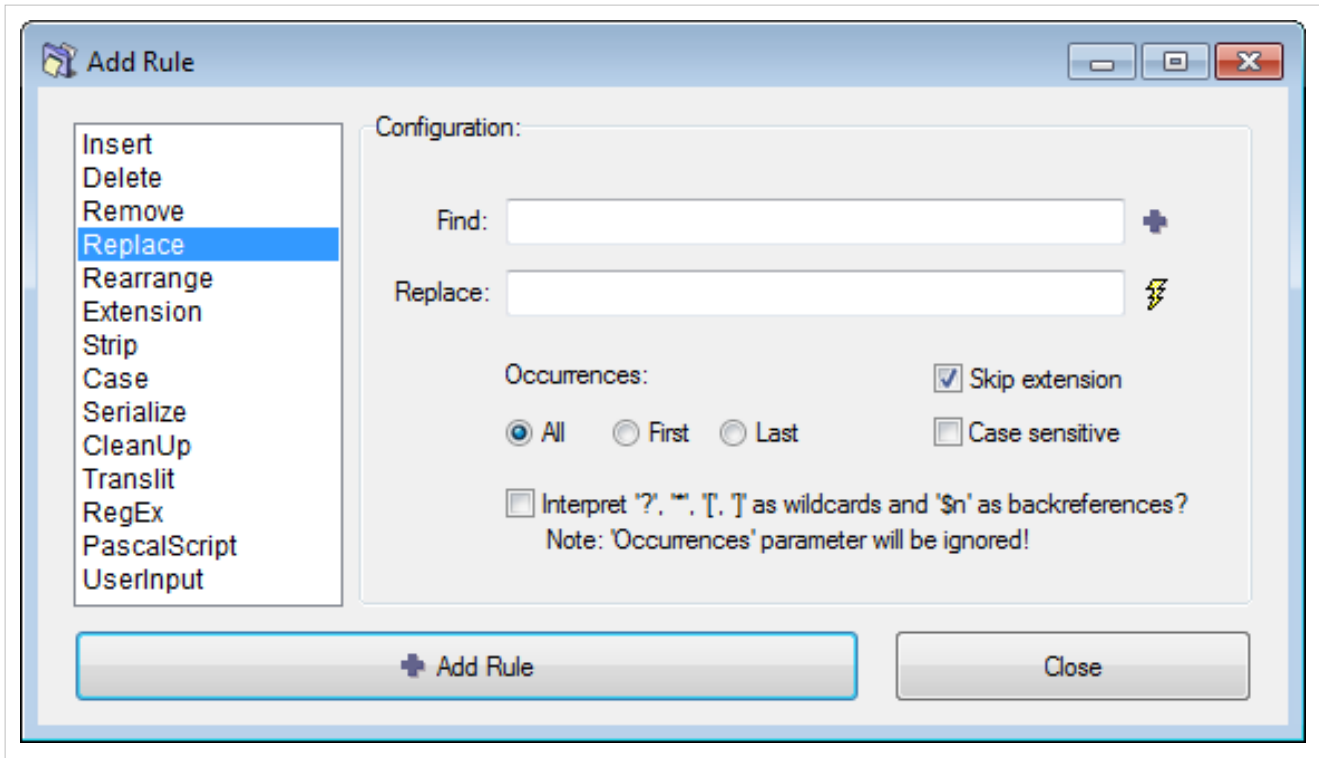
Add Rule

Insert
Delete
Remove
Replace
Rearrange
Extension
Strip
Case
Serialize
CleanUp
Translit
RegEx
PascalScript
UserInput

Configuration:

Find:

Replace:

Occurrences:

All First Last

Skip extension

Case sensitive

Interpret '?', '*', '[', ']' as wildcards and '$n' as backreferences?
Note: 'Occurrences' parameter will be ignored!

Add Rule

Close